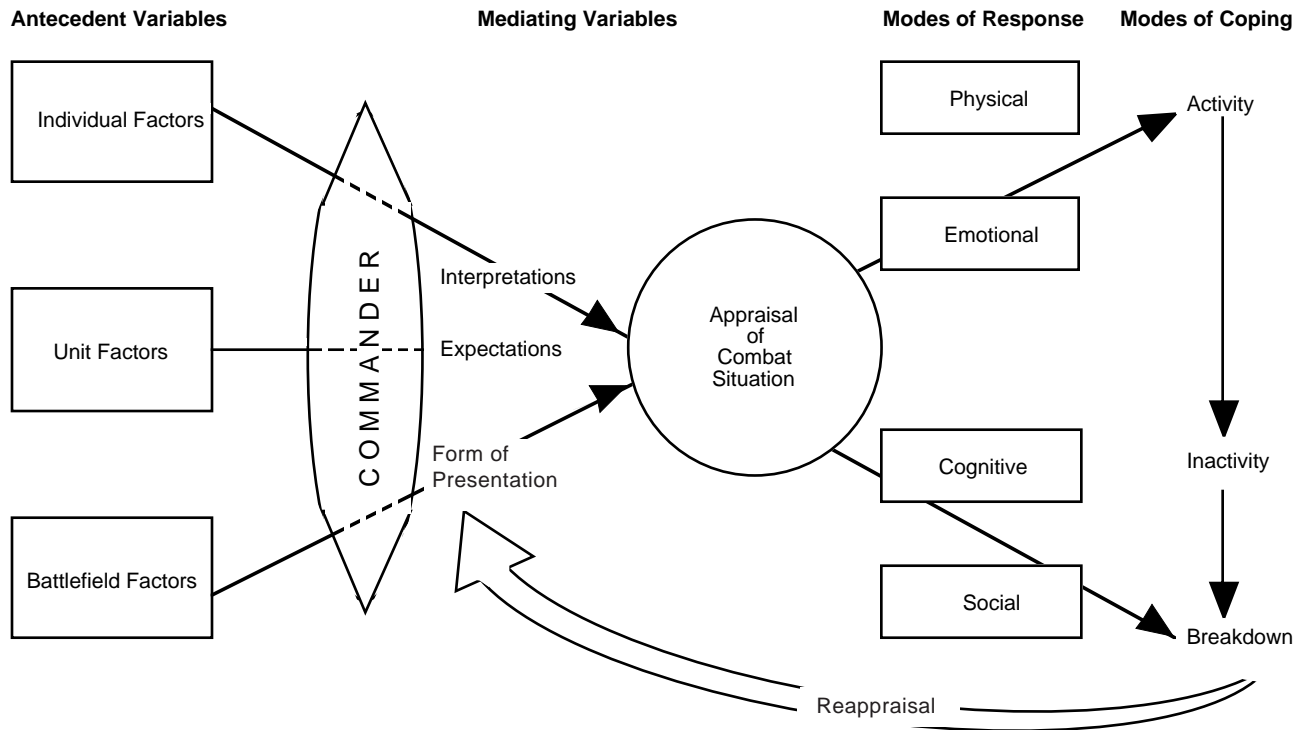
Antecedent Variables

Mediating Variables

Modes of Response

Modes of Coping

Individual Factors

Unit Factors

Battlefield Factors

COMMANDER

Interpretations

Expectations

Form of Presentation

Appraisal of Combat Situation

Physical

Emotional

Cognitive

Social

Activity

Inactivity

Breakdown

Reappraisal